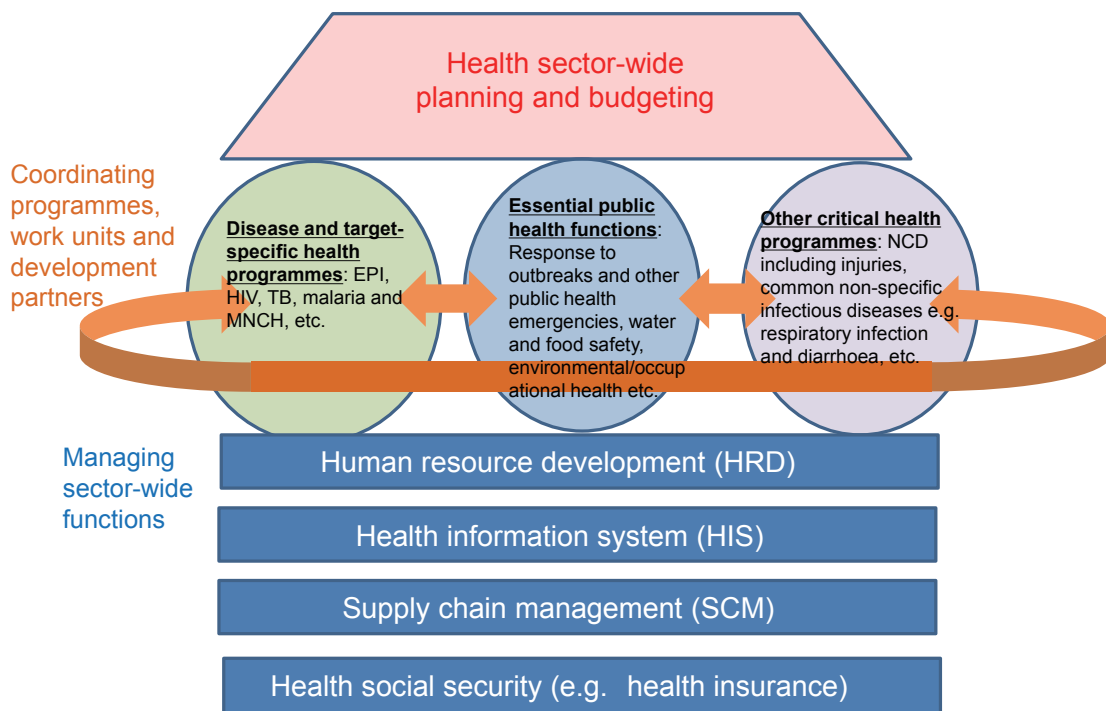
Health sector-wide planning and budgeting

Coordinating programmes, work units and development partners

Disease and target-specific health programmes: EPI, HIV, TB, malaria and MNCH, etc.

Essential public health functions: Response to outbreaks and other public health emergencies, water and food safety, environmental/occupational health etc.

Other critical health programmes: NCD including injuries, common non-specific infectious diseases e.g. respiratory infection and diarrhoea, etc.

Managing sector-wide functions

Human resource development (HRD)

Health information system (HIS)

Supply chain management (SCM)

Health social security (e.g. health insurance)